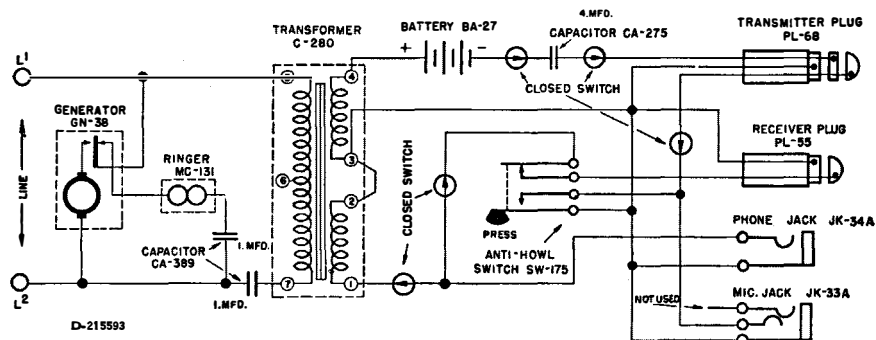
TRANSFORMER C-280

BATTERY BA-27

4.MFD.

CAPACITOR CA-275

TRANSMITTER PLUG PL-68

$L^1$

GENERATOR GN-38

LINE

RINGER MC-131

CLOSED SWITCH

RECEIVER PLUG PL-55

CLOSED SWITCH

PRESS

1. MFD.

CAPACITOR CA-389

1.MFD.

ANTI-HOWL SWITCH SW-175

PHONE JACK JK-34A

NOT USED

MIC. JACK JK-33A

$L^2$

D-215593

4

3

2

1

6

7

5

+

-